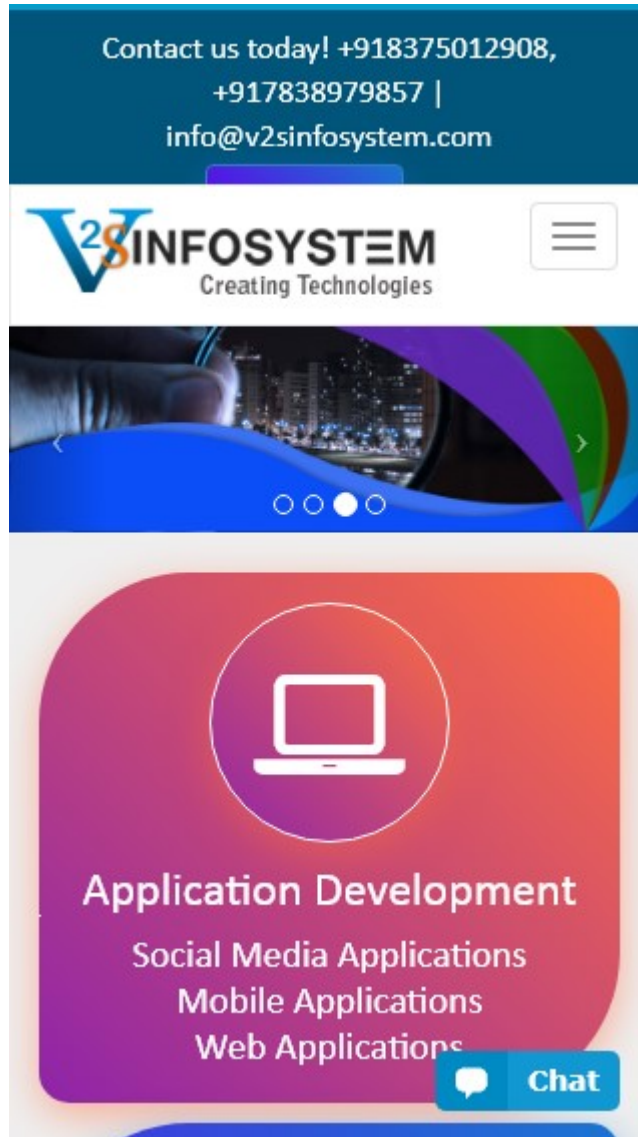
Contact us today! +918375012908, +917838979857 | info@v2sinfosystem.com

V2SINFOSYSTEM
Creating Technologies

‹ ›

Application Development

Social Media Applications
Mobile Applications
Web Applications

Chat